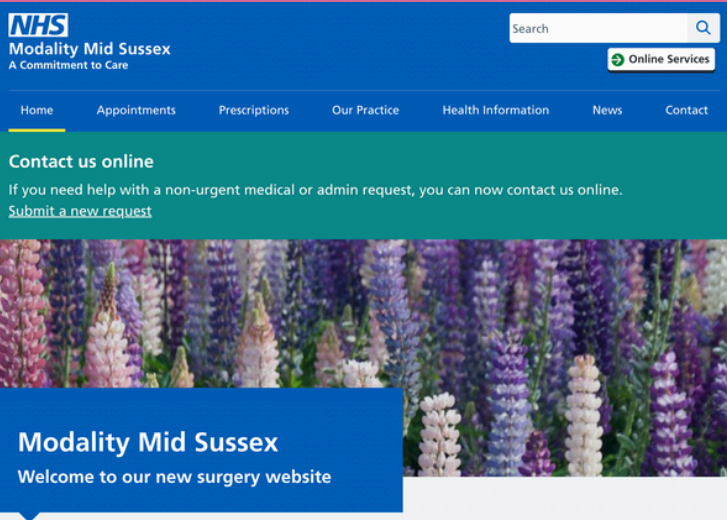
NHS
Modality Mid Sussex
A Commitment to Care

Search

Online Services

Home
Appointments
Prescriptions
Our Practice
Health Information
News
Contact

Contact us online
If you need help with a non-urgent medical or admin request, you can now contact us online.
Submit a new request

Modality Mid Sussex
Welcome to our new surgery website